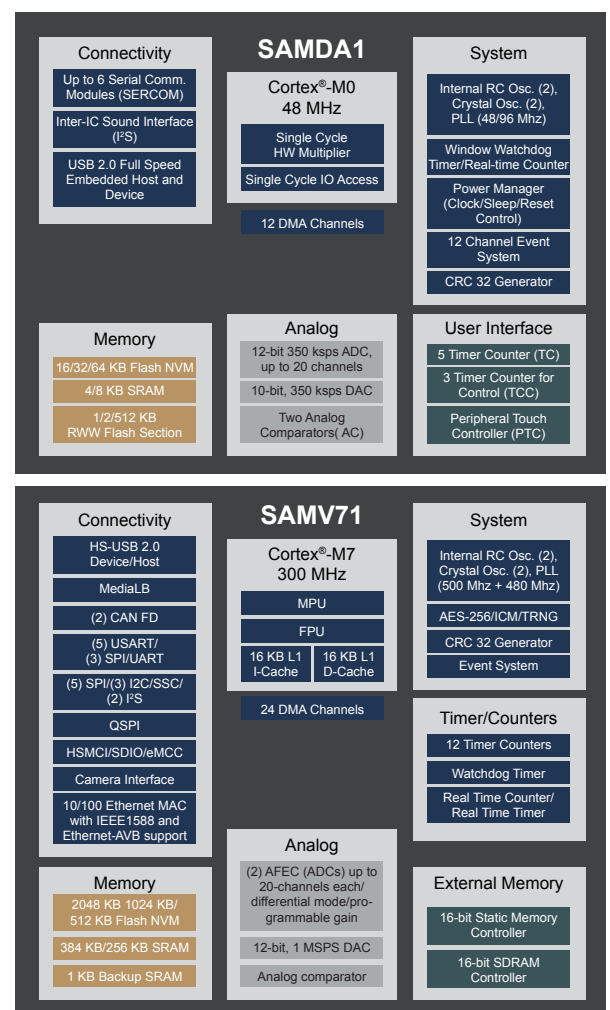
SAMDA1

Connectivity

Up to 6 Serial Comm. Modules (SERCOM)

Inter-IC Sound Interface (I²S)

USB 2.0 Full Speed Embedded Host and Device

Cortex®-M0
48 MHz

Single Cycle HW Multiplier

Single Cycle IO Access

12 DMA Channels

System

Internal RC Osc. (2), Crystal Osc. (2), PLL (48/96 Mhz)

Window Watchdog Timer/Real-time Counter

Power Manager (Clock/Sleep/Reset Control)

12 Channel Event System

CRC 32 Generator

Memory

16/32/64 KB Flash NVM

4/8 KB SRAM

1/2/512 KB RWW Flash Section

Analog

12-bit 350 ksps ADC, up to 20 channels

10-bit, 350 ksps DAC

Two Analog Comparators( AC)

User Interface

5 Timer Counter (TC)

3 Timer Counter for Control (TCC)

Peripheral Touch Controller (PTC)

SAMV71

Connectivity

HS-USB 2.0 Device/Host

MediaLB

(2) CAN FD

(5) USART/ (3) SPI/UART

(5) SPI/(3) I2C/SSC/ (2) I²S

QSPI

HSMCI/SDIO/eMCC

Camera Interface

10/100 Ethernet MAC with IEEE1588 and Ethernet-AVB support

Cortex®-M7
300 MHz

MPU

FPU

16 KB L1 I-Cache

16 KB L1 D-Cache

24 DMA Channels

System

Internal RC Osc. (2), Crystal Osc. (2), PLL (500 Mhz + 480 Mhz)

AES-256/ICM/TRNG

CRC 32 Generator

Event System

Timer/Counters

12 Timer Counters

Watchdog Timer

Real Time Counter/ Real Time Timer

Memory

2048 KB 1024 KB/ 512 KB Flash NVM

384 KB/256 KB SRAM

1 KB Backup SRAM

Analog

(2) AFEC (ADCs) up to 20-channels each/ differential mode/programmable gain

12-bit, 1 MSPS DAC

Analog comparator

External Memory

16-bit Static Memory Controller

16-bit SDRAM Controller